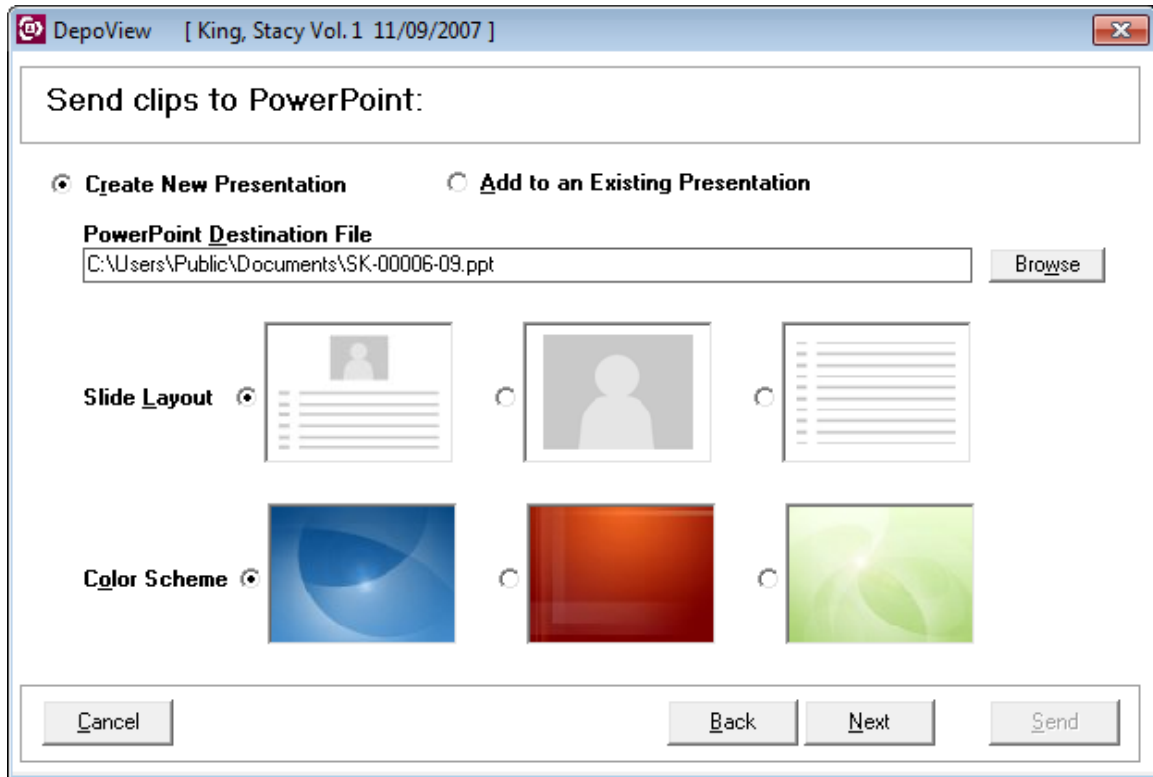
DepoView [ King, Stacy Vol. 1 11/09/2007 ]

Send clips to PowerPoint:

Create New Presentation

Add to an Existing Presentation

PowerPoint Destination File

C:\Users\Public\Documents\SK-00006-09.ppt

Browse

Slide Layout

Color Scheme

Cancel

Back

Next

Send